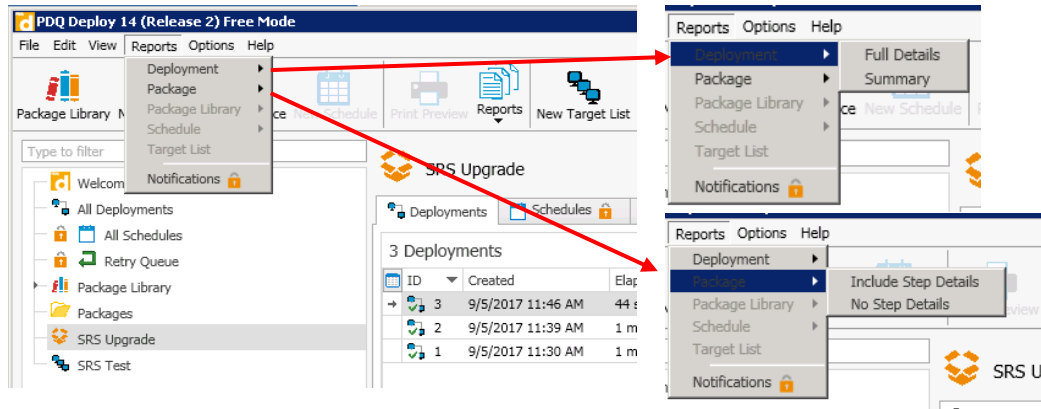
PDQ Deploy 14 (Release 2) Free Mode
File Edit View Reports Options Help
Deployment
Package
Package Library
Schedule
Target List
Notifications
Package Library N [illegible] ce New Schedule Print Preview Reports New Target List
Type to filter
Welcom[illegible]
All Deployments
All Schedules
Retry Queue
Package Library
Packages
SRS Upgrade
SRS Test
SRS Upgrade
Deployments Schedules
3 Deployments

| ID | Created | Elap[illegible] |
|---|---|---|
| 3 | 9/5/2017 11:46 AM | 44 s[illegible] |
| 2 | 9/5/2017 11:39 AM | 1 m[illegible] |
| 1 | 9/5/2017 11:30 AM | 1 m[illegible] |

Reports Options Help
Deployment
Package
Package Library
Schedule
Target List
Notifications
Full Details
Summary
ce New Schedule

Reports Options Help
Deployment
Package
Package Library
Schedule
Target List
Notifications
Include Step Details
No Step Details
SRS U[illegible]